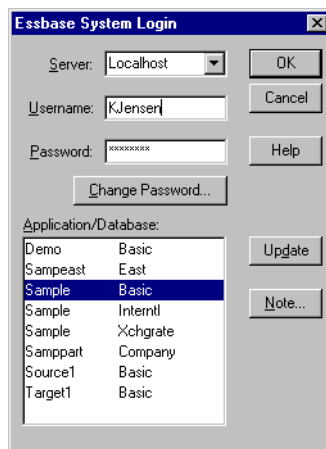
Essbase System Login

Server: Localhost

Username: KJensen

Password: ********

OK

Cancel

Help

Change Password...

Application/Database:

| | |
|---|---|
| Demo | Basic |
| Sampeast | East |
| Sample | Basic |
| Sample | Interntl |
| Sample | Xchgrate |
| Samppart | Company |
| Source1 | Basic |
| Target1 | Basic |

Update

Note...